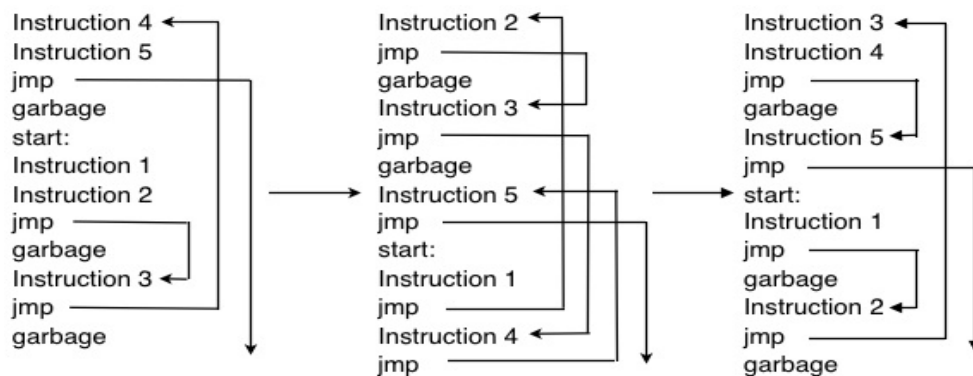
Instruction 4
Instruction 5
jmp
garbage
start:
Instruction 1
Instruction 2
jmp
garbage
Instruction 3
jmp
garbage

Instruction 2
jmp
garbage
Instruction 3
jmp
garbage
Instruction 5
jmp
start:
Instruction 1
jmp
Instruction 4
jmp

Instruction 3
Instruction 4
jmp
garbage
Instruction 5
jmp
start:
Instruction 1
jmp
garbage
Instruction 2
jmp
garbage